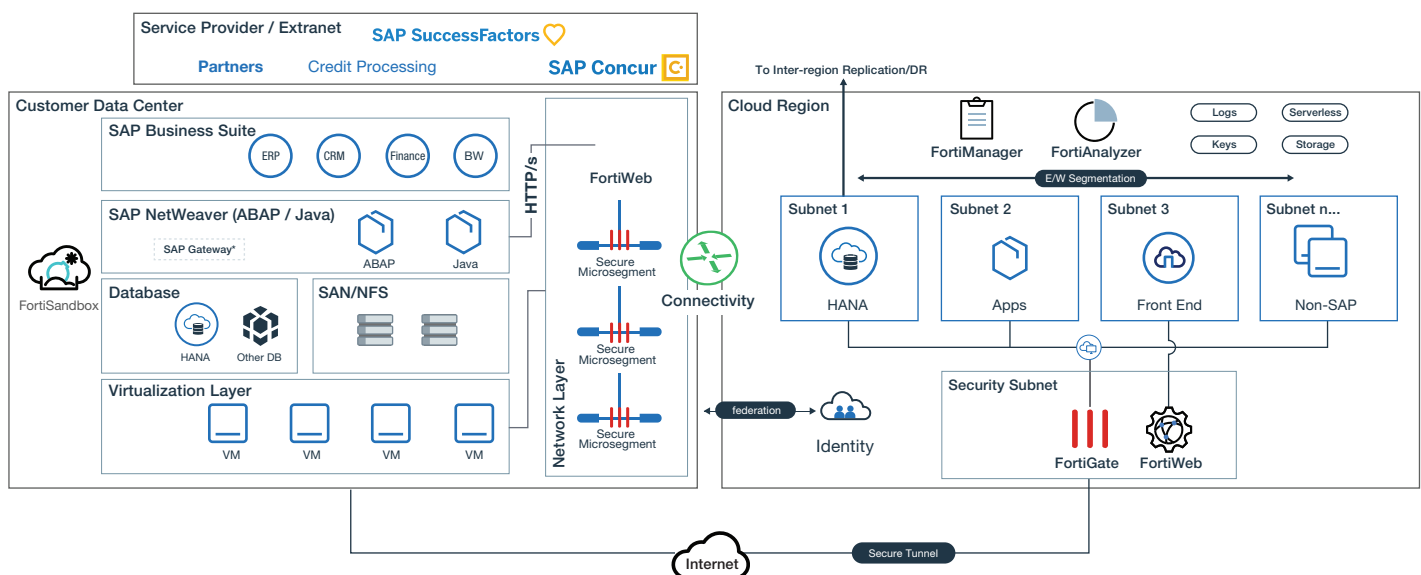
Service Provider / Extranet
SAP SuccessFactors
Partners
Credit Processing
SAP Concur

To Inter-region Replication/DR

Customer Data Center
SAP Business Suite
ERP
CRM
Finance
BW
SAP NetWeaver (ABAP / Java)
SAP Gateway*
ABAP
Java
HTTP/s
FortiWeb
FortiSandbox
Database
HANA
Other DB
SAN/NFS
Virtualization Layer
VM
VM
VM
VM
Secure Microsegment
Secure Microsegment
Secure Microsegment
Network Layer
Connectivity
federation
Identity

Cloud Region
FortiManager
FortiAnalyzer
Logs
Serverless
Keys
Storage
E/W Segmentation
Subnet 1
HANA
Subnet 2
Apps
Subnet 3
Front End
Subnet n...
Non-SAP
Security Subnet
FortiGate
FortiWeb

Internet
Secure Tunnel